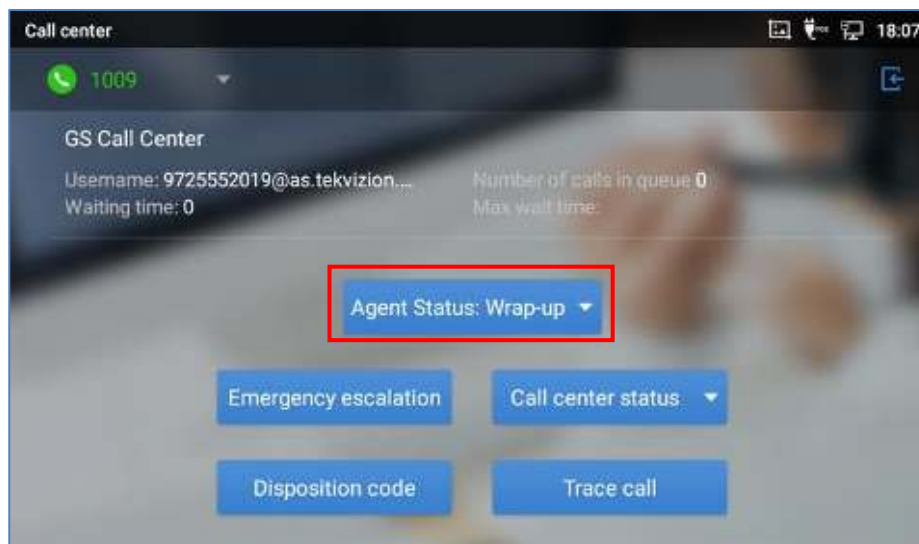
Call center

18:07

1009

GS Call Center

Username: 9725552019@as.tekvizion...

Waiting time: 0

Number of calls in queue 0

Max wait time:

Agent Status: Wrap-up

Emergency escalation

Call center status

Disposition code

Trace call